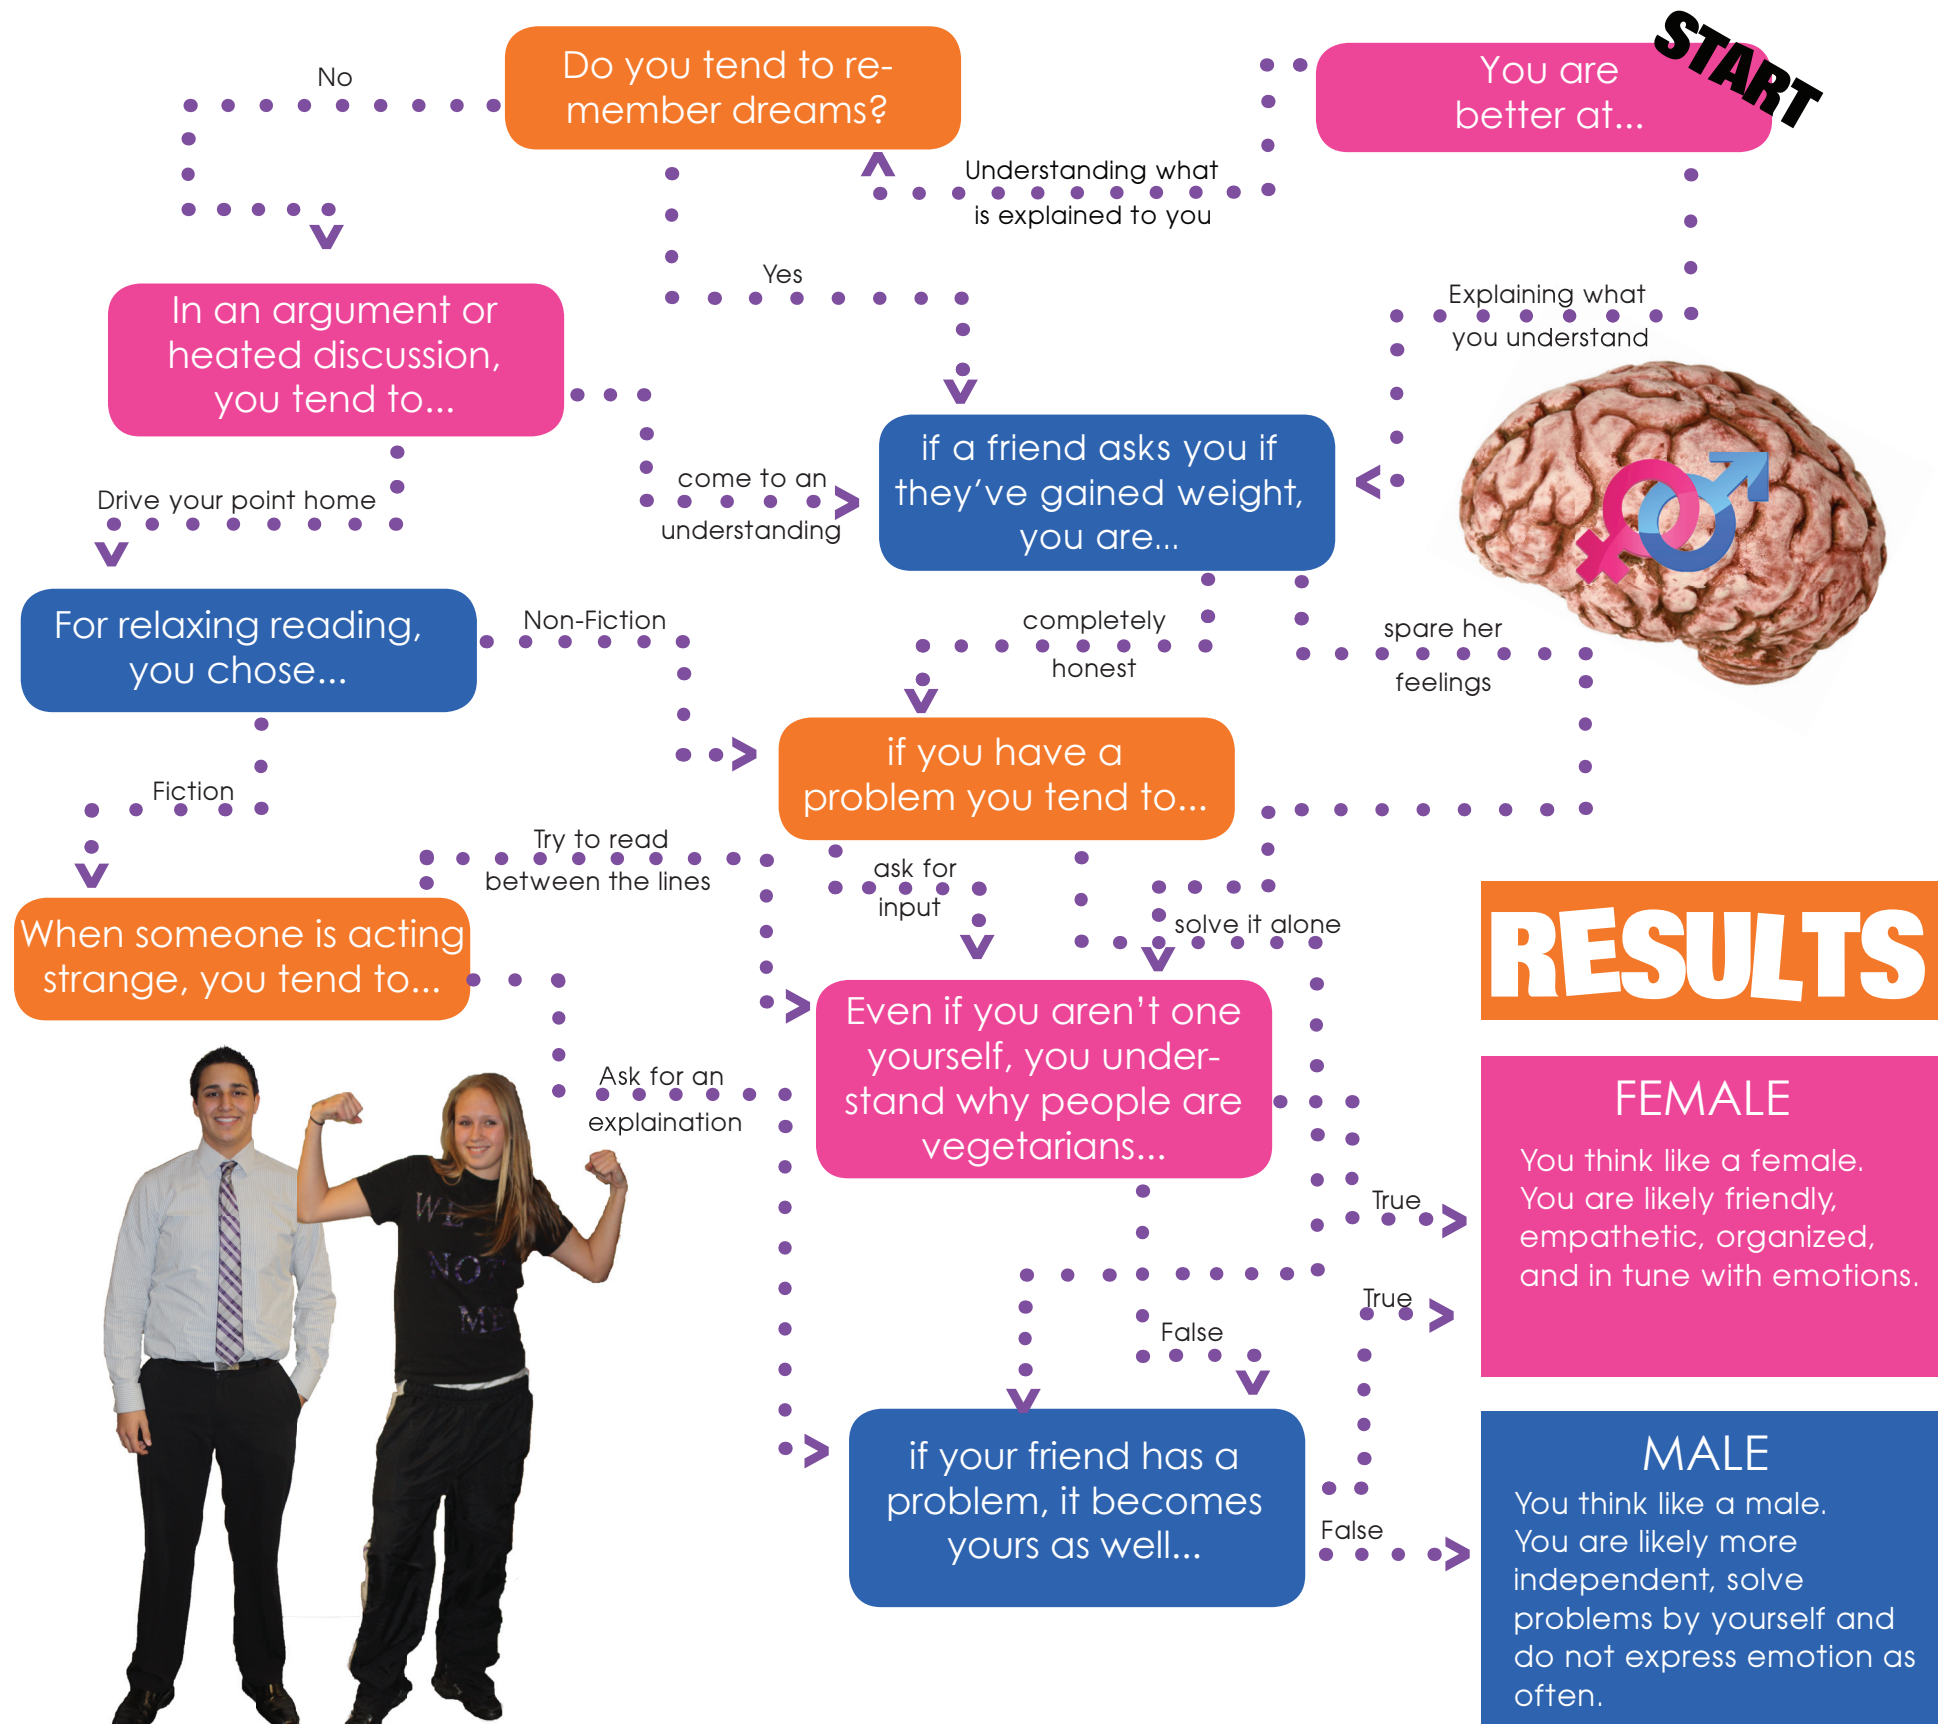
START

You are better at...

Understanding what is explained to you

Explaining what you understand

Do you tend to remember dreams?

No

Yes

In an argument or heated discussion, you tend to...

Drive your point home

come to an understanding

if a friend asks you if they've gained weight, you are...

completely honest

spare her feelings

For relaxing reading, you chose...

Non-Fiction

Fiction

if you have a problem you tend to...

ask for input

solve it alone

When someone is acting strange, you tend to...

Try to read between the lines

Ask for an explaination

Even if you aren't one yourself, you understand why people are vegetarians...

True

False

if your friend has a problem, it becomes yours as well...

True

False

RESULTS

FEMALE
You think like a female. You are likely friendly, empathetic, organized, and in tune with emotions.

MALE
You think like a male. You are likely more independent, solve problems by yourself and do not express emotion as often.